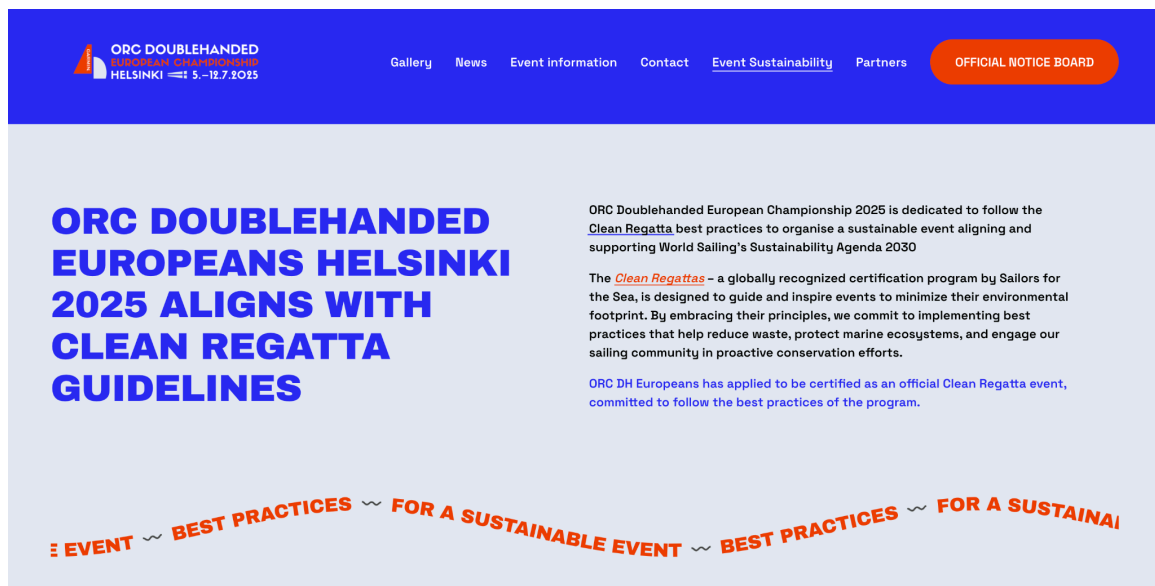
ORC DOUBLEHANDED EUROPEAN CHAMPIONSHIP HELSINKI 5.–12.7.2025

Gallery News Event information Contact Event Sustainability Partners OFFICIAL NOTICE BOARD

ORC DOUBLEHANDED EUROPEANS HELSINKI 2025 ALIGNS WITH CLEAN REGATTA GUIDELINES

ORC Doublehanded European Championship 2025 is dedicated to follow the Clean Regatta best practices to organise a sustainable event aligning and supporting World Sailing's Sustainability Agenda 2030

The Clean Regattas – a globally recognized certification program by Sailors for the Sea, is designed to guide and inspire events to minimize their environmental footprint. By embracing their principles, we commit to implementing best practices that help reduce waste, protect marine ecosystems, and engage our sailing community in proactive conservation efforts.

ORC DH Europeans has applied to be certified as an official Clean Regatta event, committed to follow the best practices of the program.

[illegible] EVENT ~ BEST PRACTICES ~ FOR A SUSTAINABLE EVENT ~ BEST PRACTICES ~ FOR A SUSTAINA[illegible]